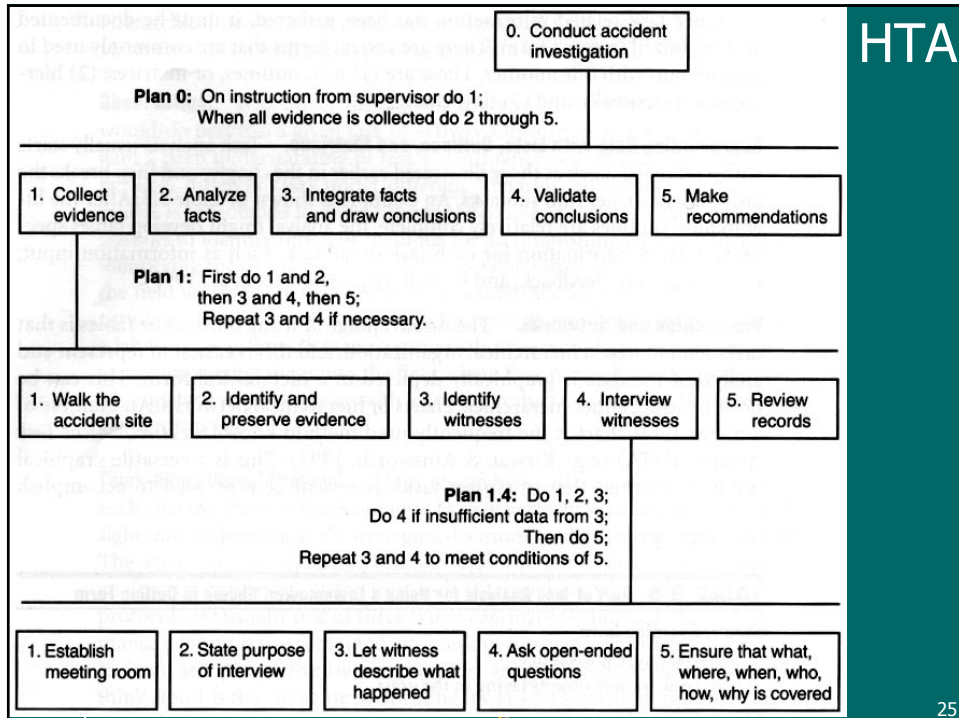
HTA

0. Conduct accident investigation

Plan 0: On instruction from supervisor do 1;
When all evidence is collected do 2 through 5.

1. Collect evidence

2. Analyze facts

3. Integrate facts and draw conclusions

4. Validate conclusions

5. Make recommendations

Plan 1: First do 1 and 2,
then 3 and 4, then 5;
Repeat 3 and 4 if necessary.

1. Walk the accident site

2. Identify and preserve evidence

3. Identify witnesses

4. Interview witnesses

5. Review records

Plan 1.4: Do 1, 2, 3;
Do 4 if insufficient data from 3;
Then do 5;
Repeat 3 and 4 to meet conditions of 5.

1. Establish meeting room

2. State purpose of interview

3. Let witness describe what happened

4. Ask open-ended questions

5. Ensure that what, where, when, who, how, why is covered

25